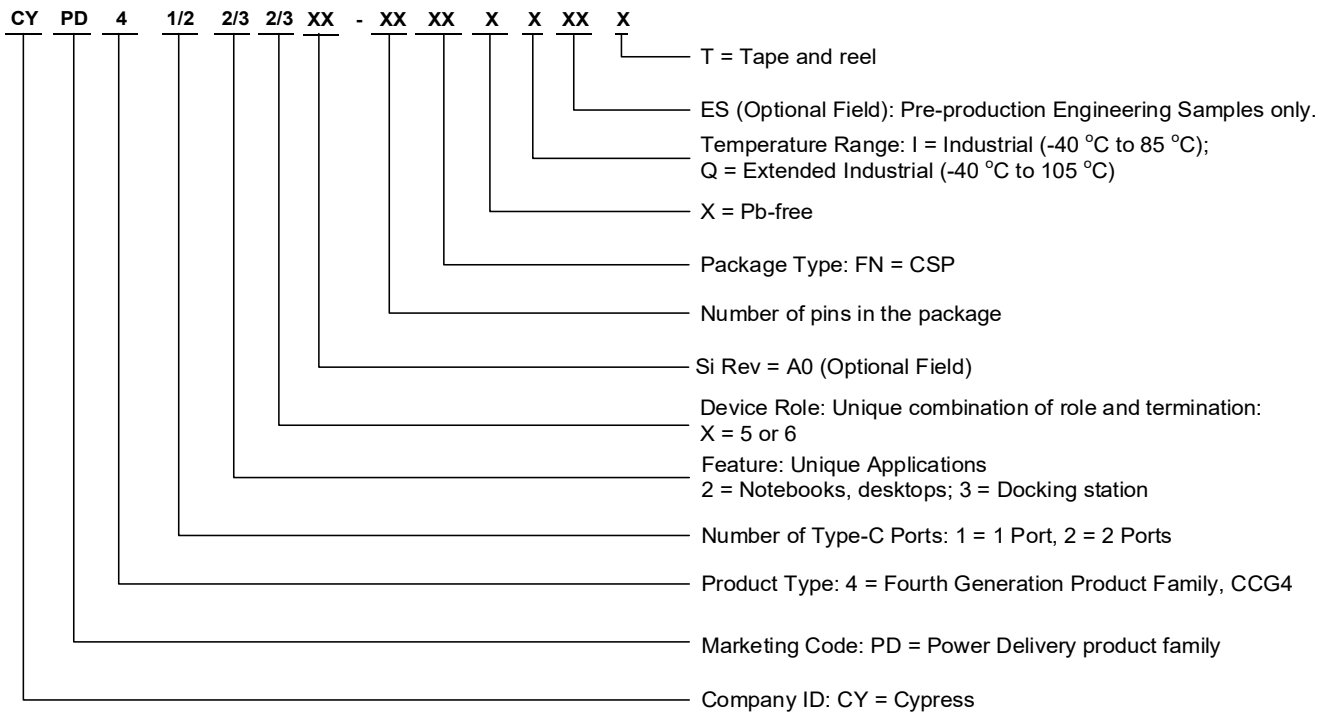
CY PD 4 1/2 2/3 2/3 XX - XX XX X X XX X

T = Tape and reel

ES (Optional Field): Pre-production Engineering Samples only.

Temperature Range: I = Industrial (-40 °C to 85 °C);
Q = Extended Industrial (-40 °C to 105 °C)

X = Pb-free

Package Type: FN = CSP

Number of pins in the package

Si Rev = A0 (Optional Field)

Device Role: Unique combination of role and termination:
X = 5 or 6

Feature: Unique Applications
2 = Notebooks, desktops; 3 = Docking station

Number of Type-C Ports: 1 = 1 Port, 2 = 2 Ports

Product Type: 4 = Fourth Generation Product Family, CCG4

Marketing Code: PD = Power Delivery product family

Company ID: CY = Cypress